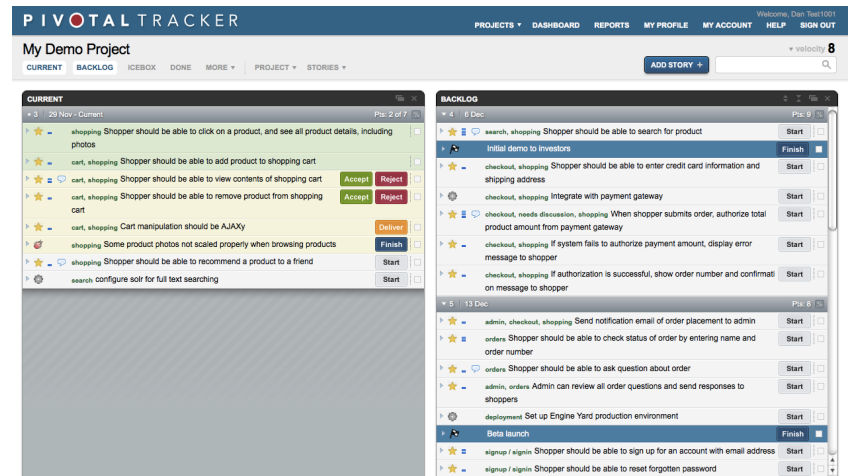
PIVOTALTRACKER

Welcome, Dan Test1001

PROJECTS ▾ DASHBOARD REPORTS MY PROFILE MY ACCOUNT HELP SIGN OUT

My Demo Project

▾ velocity 8

CURRENT BACKLOG ICEBOX DONE MORE ▾ PROJECT ▾ STORIES ▾

ADD STORY +

CURRENT

▾ 3 29 Nov - Current Pts: 2 of 7

shopping Shopper should be able to click on a product, and see all product details, including photos

cart, shopping Shopper should be able to add product to shopping cart

cart, shopping Shopper should be able to view contents of shopping cart Accept Reject

cart, shopping Shopper should be able to remove product from shopping cart Accept Reject

cart, shopping Cart manipulation should be AJAXy Deliver

shopping Some product photos not scaled properly when browsing products Finish

shopping Shopper should be able to recommend a product to a friend Start

search configure solr for full text searching Start

BACKLOG

▾ 4 6 Dec Pts: 9

search, shopping Shopper should be able to search for product Start

Initial demo to investors Finish

checkout, shopping Shopper should be able to enter credit card information and shipping address Start

checkout, shopping Integrate with payment gateway Start

checkout, needs discussion, shopping When shopper submits order, authorize total product amount from payment gateway Start

checkout, shopping If system fails to authorize payment amount, display error message to shopper Start

checkout, shopping If authorization is successful, show order number and confirmation message to shopper Start

▾ 5 13 Dec Pts: 8

admin, checkout, shopping Send notification email of order placement to admin Start

orders Shopper should be able to check status of order by entering name and order number Start

orders Shopper should be able to ask question about order Start

admin, orders Admin can review all order questions and send responses to shoppers Start

deployment Set up Engine Yard production environment Start

Beta launch Finish

signup / signin Shopper should be able to sign up for an account with email address Start

signup / signin Shopper should be able to reset forgotten password Start